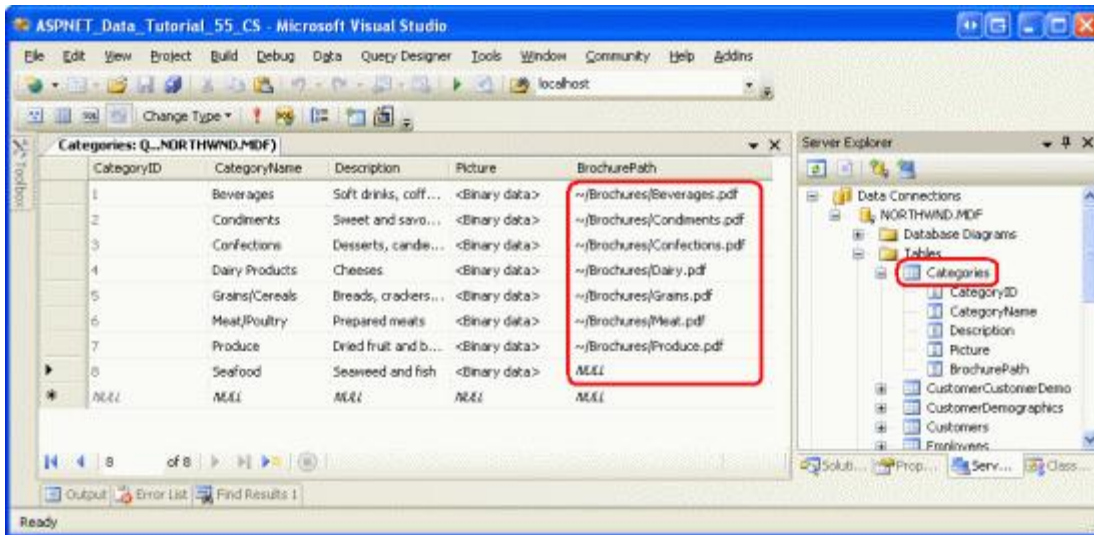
ASPNET_Data_Tutorial_55_CS - Microsoft Visual Studio

File Edit View Project Build Debug Data Query Designer Tools Window Community Help Addins

localhost

Change Type

Toolbox

Categories: Q...NORTHWND.MDF)

| | CategoryID | CategoryName | Description | Picture | BrochurePath |
|---|---|---|---|---|---|
| | 1 | Beverages | Soft drinks, coff... | <Binary data> | ~/Brochures/Beverages.pdf |
| | 2 | Condiments | Sweet and savo... | <Binary data> | ~/Brochures/Condiments.pdf |
| | 3 | Confections | Desserts, candie... | <Binary data> | ~/Brochures/Confections.pdf |
| | 4 | Dairy Products | Cheeses | <Binary data> | ~/Brochures/Dairy.pdf |
| | 5 | Grains/Cereals | Breads, crackers... | <Binary data> | ~/Brochures/Grains.pdf |
| | 6 | Meat/Poultry | Prepared meats | <Binary data> | ~/Brochures/Meat.pdf |
| | 7 | Produce | Dried fruit and b... | <Binary data> | ~/Brochures/Produce.pdf |
| ▶ | 8 | Seafood | Seaweed and fish | <Binary data> | NULL |
| * | NULL | NULL | NULL | NULL | NULL |

8 of 8

Output Error List Find Results 1

Server Explorer

Data Connections
NORTHWND.MDF
Database Diagrams
Tables
Categories
CategoryID
CategoryName
Description
Picture
BrochurePath
CustomerCustomerDemo
CustomerDemographics
Customers
Employees

Soluti... Prop... Serv... Class...

Ready